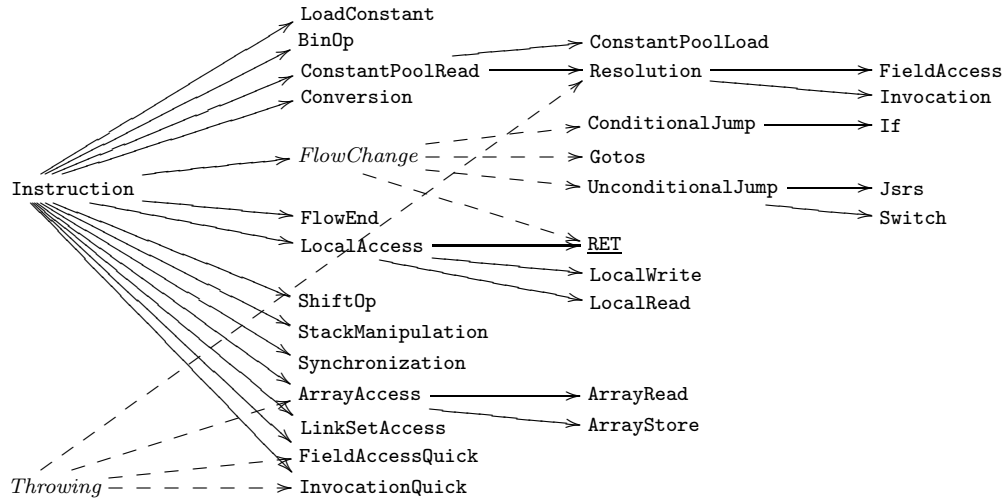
LoadConstant
BinOp
ConstantPoolRead
Conversion
ConstantPoolLoad
Resolution
FieldAccess
Invocation
ConditionalJump
If
*FlowChange*
Gotos
UnconditionalJump
Jsrs
Switch
Instruction
FlowEnd
LocalAccess
RET
LocalWrite
LocalRead
ShiftOp
StackManipulation
Synchronization
ArrayAccess
ArrayRead
ArrayStore
LinkSetAccess
FieldAccessQuick
*Throwing*
InvocationQuick